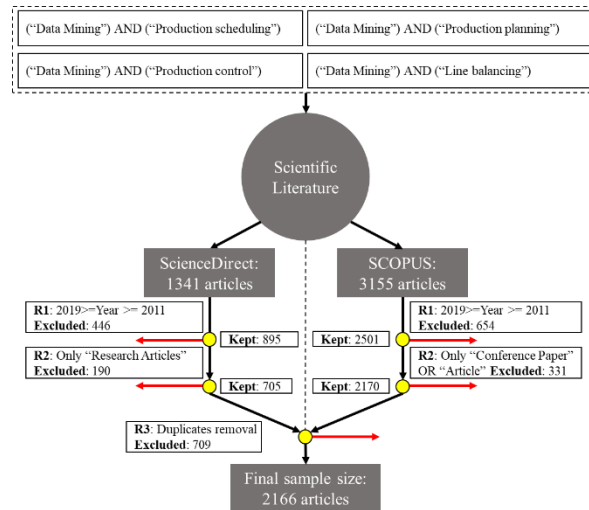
(“Data Mining”) AND (“Production scheduling”)

(“Data Mining”) AND (“Production planning”)

(“Data Mining”) AND (“Production control”)

(“Data Mining”) AND (“Line balancing”)

Scientific Literature

ScienceDirect: 1341 articles

SCOPUS: 3155 articles

**R1**: 2019>=Year >= 2011 **Excluded**: 446

**Kept**: 895

**R2**: Only “Research Articles” **Excluded**: 190

**Kept**: 705

**R1**: 2019>=Year >= 2011 **Excluded**: 654

**Kept**: 2501

**R2**: Only “Conference Paper” OR “Article” **Excluded**: 331

**Kept**: 2170

**R3**: Duplicates removal **Excluded**: 709

Final sample size: 2166 articles